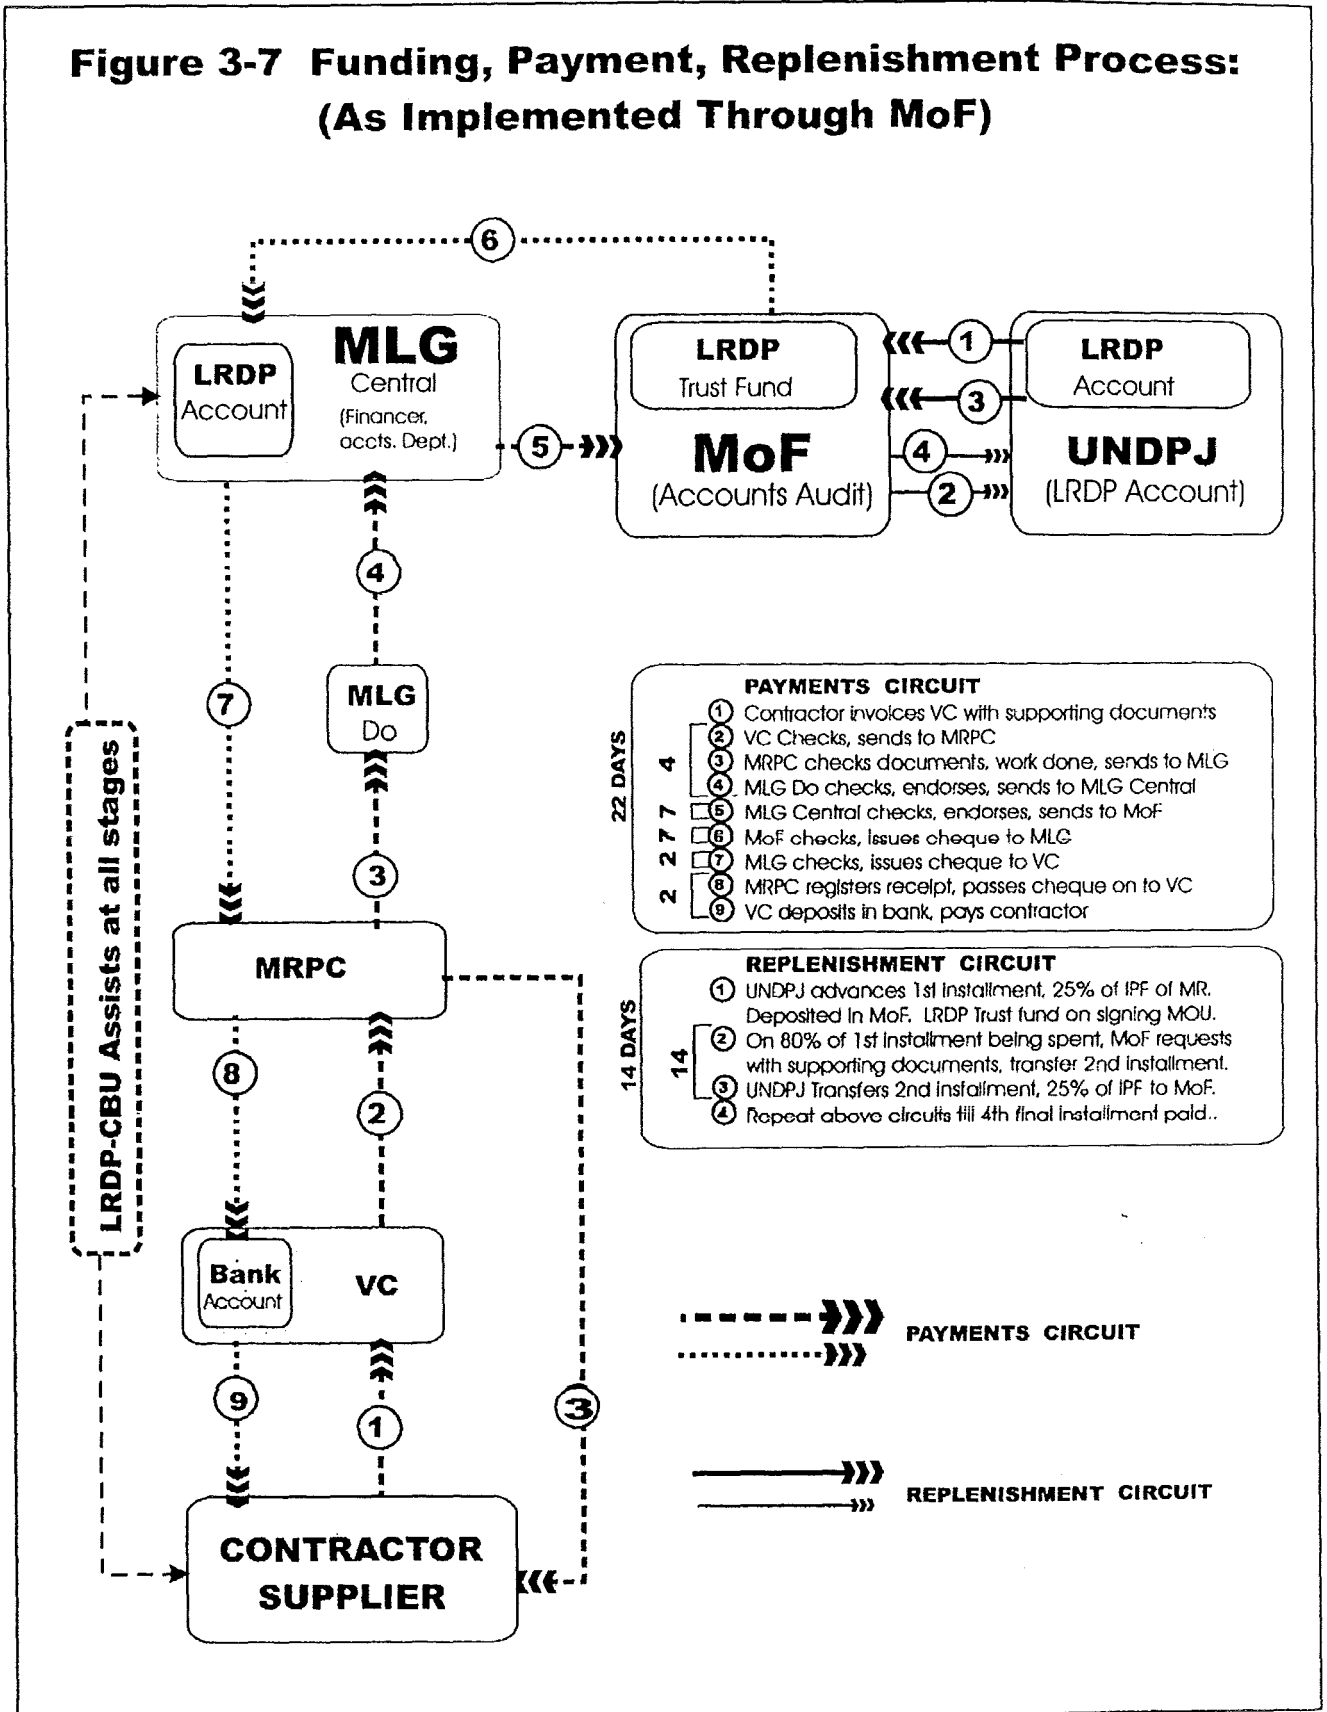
Figure 3-7 Funding, Payment, Replenishment Process: (As Implemented Through MoF)

6

LRDP Account

MLG Central (Financer, accts. Dept.)

5

LRDP Trust Fund

MoF (Accounts Audit)

1

3

4

2

LRDP Account

UNDPJ (LRDP Account)

4

MLG Do

7

3

LRDP-CBU Assists at all stages

MRPC

8

2

Bank Account

VC

9

1

3

CONTRACTOR SUPPLIER

PAYMENTS CIRCUIT
22 DAYS
4
① Contractor invoices VC with supporting documents
② VC Checks, sends to MRPC
③ MRPC checks documents, work done, sends to MLG
④ MLG Do checks, endorses, sends to MLG Central
7 ⑤ MLG Central checks, endorses, sends to MoF
7 ⑥ MoF checks, issues cheque to MLG
2 ⑦ MLG checks, issues cheque to VC
2 ⑧ MRPC registers receipt, passes cheque on to VC
⑨ VC deposits in bank, pays contractor

REPLENISHMENT CIRCUIT
14 DAYS
① UNDPJ advances 1st installment, 25% of IPF of MR. Deposited in MoF. LRDP Trust fund on signing MOU.
14
② On 80% of 1st installment being spent, MoF requests with supporting documents, transfer 2nd installment.
③ UNDPJ Transfers 2nd installment, 25% of IPF to MoF.
④ Repeat above circuits till 4th final installment paid..

PAYMENTS CIRCUIT

REPLENISHMENT CIRCUIT